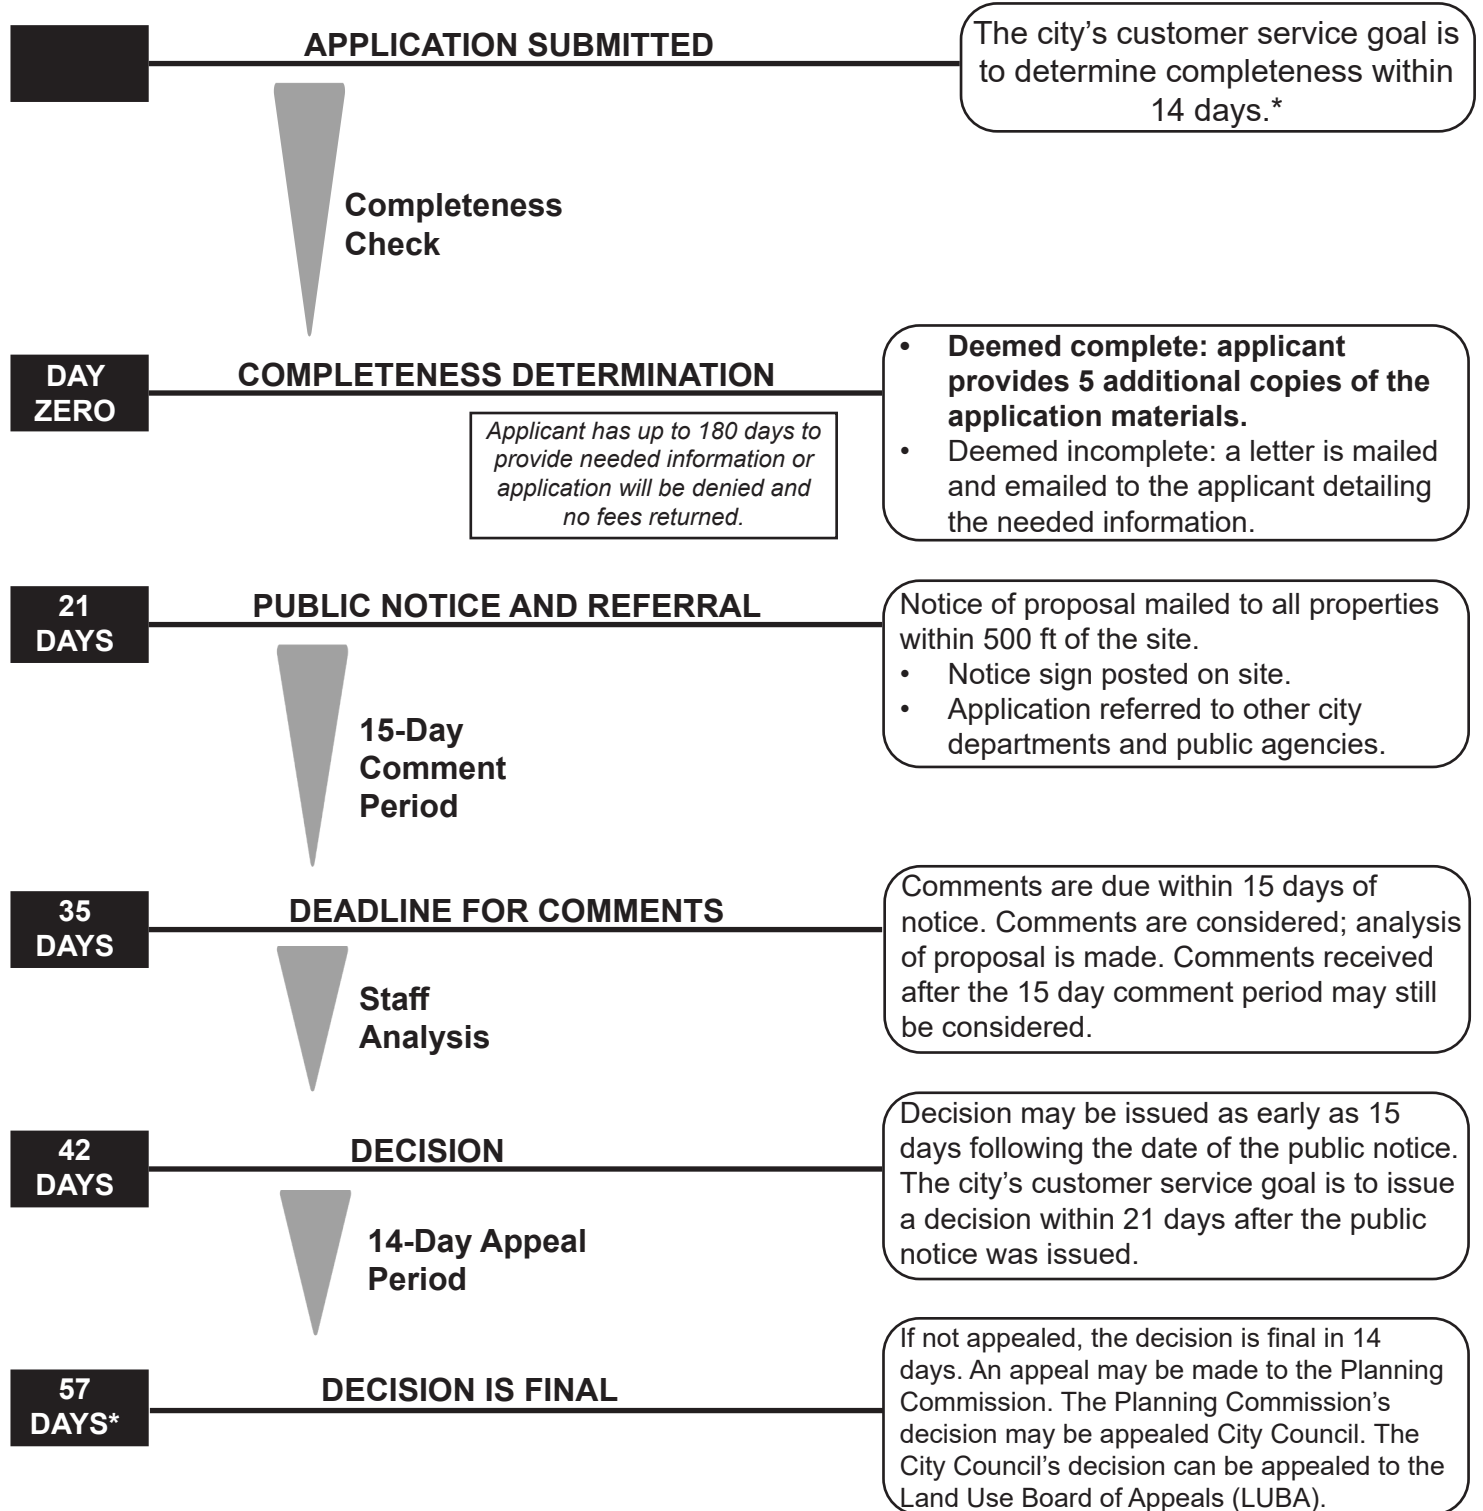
APPLICATION SUBMITTED

The city's customer service goal is to determine completeness within 14 days.*

Completeness Check

DAY ZERO

COMPLETENESS DETERMINATION

Applicant has up to 180 days to provide needed information or application will be denied and no fees returned.

- **Deemed complete: applicant provides 5 additional copies of the application materials.**
- Deemed incomplete: a letter is mailed and emailed to the applicant detailing the needed information.

21 DAYS

PUBLIC NOTICE AND REFERRAL

Notice of proposal mailed to all properties within 500 ft of the site.
- Notice sign posted on site.
- Application referred to other city departments and public agencies.

15-Day Comment Period

35 DAYS

DEADLINE FOR COMMENTS

Comments are due within 15 days of notice. Comments are considered; analysis of proposal is made. Comments received after the 15 day comment period may still be considered.

Staff Analysis

42 DAYS

DECISION

Decision may be issued as early as 15 days following the date of the public notice. The city's customer service goal is to issue a decision within 21 days after the public notice was issued.

14-Day Appeal Period

57 DAYS*

DECISION IS FINAL

If not appealed, the decision is final in 14 days. An appeal may be made to the Planning Commission. The Planning Commission's decision may be appealed City Council. The City Council's decision can be appealed to the Land Use Board of Appeals (LUBA).